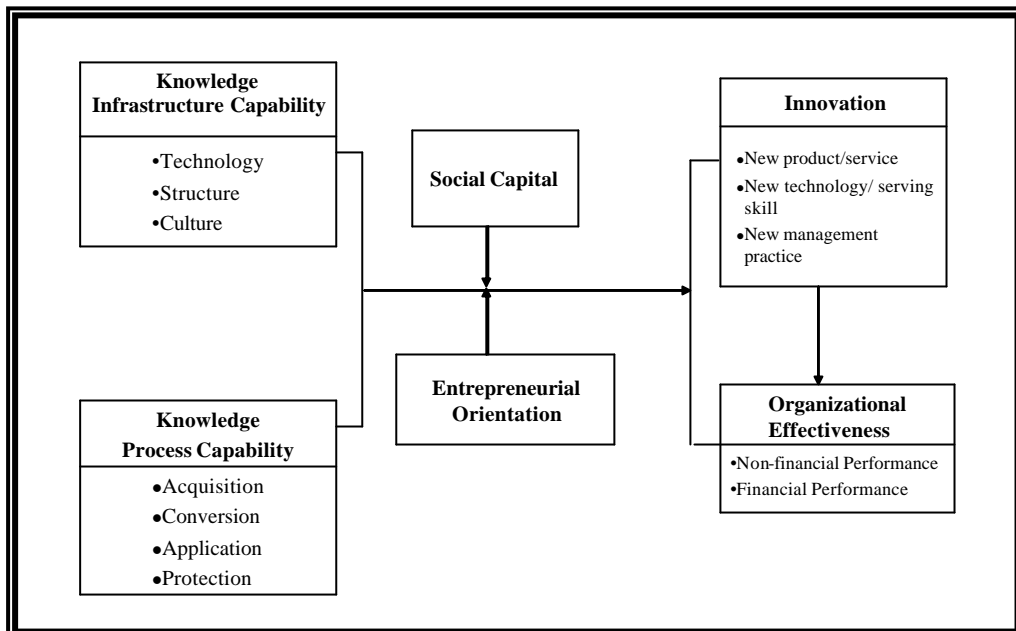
Knowledge Infrastructure Capability

•Technology
•Structure
•Culture

Social Capital

Innovation

•New product/service
•New technology/ serving skill
•New management practice

Entrepreneurial Orientation

Knowledge Process Capability

•Acquisition
•Conversion
•Application
•Protection

Organizational Effectiveness

•Non-financial Performance
•Financial Performance